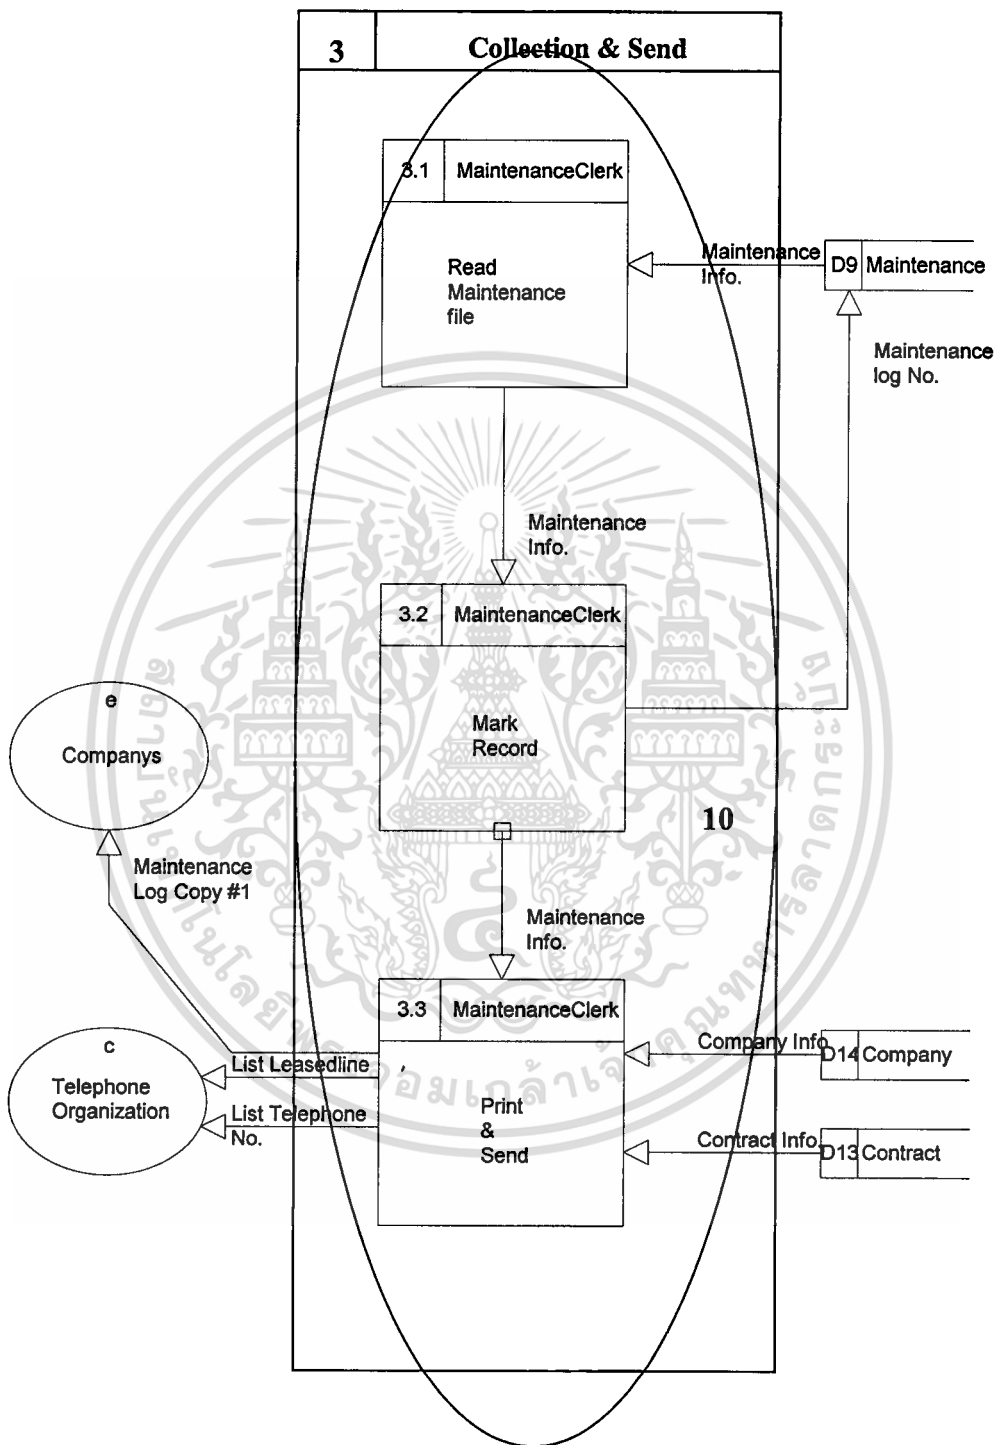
3 Collection & Send

3.1 MaintenanceClerk

Read Maintenance file

Maintenance Info.

D9 Maintenance

Maintenance log No.

Maintenance Info.

3.2 MaintenanceClerk

Mark Record

e

Companys

10

Maintenance Log Copy #1

Maintenance Info.

3.3 MaintenanceClerk

c

Telephone Organization

List Leasedline

List Telephone No.

Print & Send

Company Info.

D14 Company

Contract Info.

D13 Contract